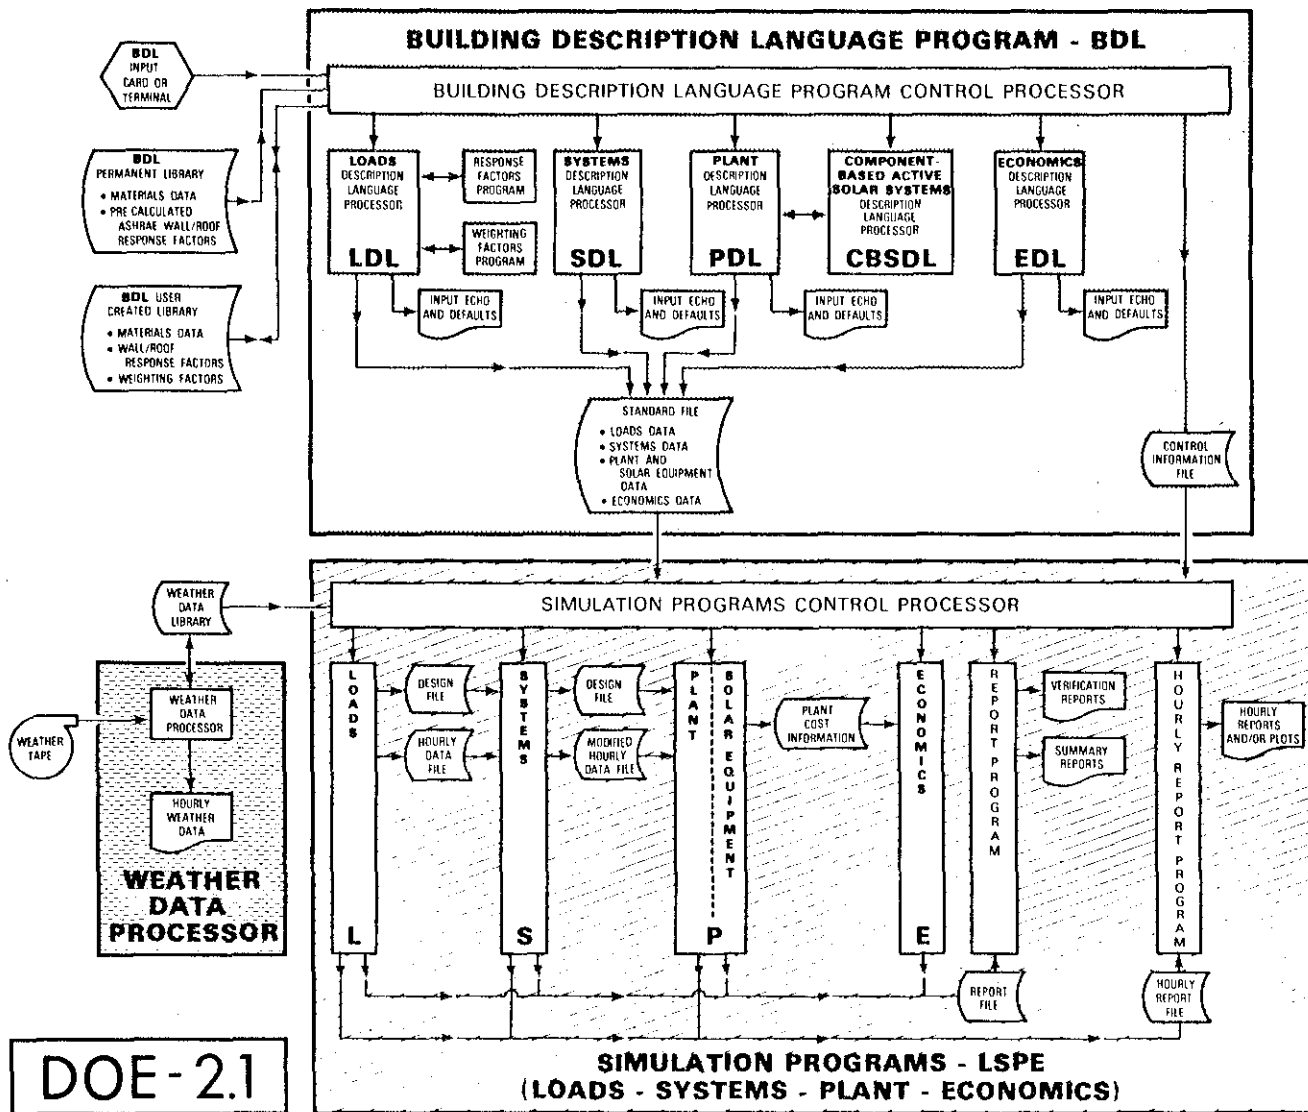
BUILDING DESCRIPTION LANGUAGE PROGRAM - BDL

BDL INPUT CARD OR TERMINAL

BUILDING DESCRIPTION LANGUAGE PROGRAM CONTROL PROCESSOR

BDL PERMANENT LIBRARY
• MATERIALS DATA
• PRE CALCULATED ASHRAE WALL/ROOF RESPONSE FACTORS

BDL USER CREATED LIBRARY
• MATERIALS DATA
• WALL/ROOF RESPONSE FACTORS
• WEIGHTING FACTORS

LOADS DESCRIPTION LANGUAGE PROCESSOR
LDL

RESPONSE FACTORS PROGRAM

WEIGHTING FACTORS PROGRAM

SYSTEMS DESCRIPTION LANGUAGE PROCESSOR
SDL

PLANT DESCRIPTION LANGUAGE PROCESSOR
PDL

COMPONENT-BASED ACTIVE SOLAR SYSTEMS DESCRIPTION LANGUAGE PROCESSOR
CBSDL

ECONOMICS DESCRIPTION LANGUAGE PROCESSOR
EDL

INPUT ECHO AND DEFAULTS

INPUT ECHO AND DEFAULTS

INPUT ECHO AND DEFAULTS

INPUT ECHO AND DEFAULTS

STANDARD FILE
• LOADS DATA
• SYSTEMS DATA
• PLANT AND SOLAR EQUIPMENT DATA
• ECONOMICS DATA

CONTROL INFORMATION FILE

WEATHER DATA LIBRARY

SIMULATION PROGRAMS CONTROL PROCESSOR

WEATHER TAPE

WEATHER DATA PROCESSOR

HOURLY WEATHER DATA

WEATHER DATA PROCESSOR

LOADS
L

DESIGN FILE

HOURLY DATA FILE

SYSTEMS
S

DESIGN FILE

MODIFIED HOURLY DATA FILE

PLANT
SOLAR EQUIPMENT
P

PLANT COST INFORMATION

ECONOMICS
E

REPORT PROGRAM

VERIFICATION REPORTS

SUMMARY REPORTS

REPORT FILE

HOURLY REPORT PROGRAM

HOURLY REPORTS AND/OR PLOTS

HOURLY REPORT FILE

DOE-2.1

SIMULATION PROGRAMS - LSPE
(LOADS - SYSTEMS - PLANT - ECONOMICS)